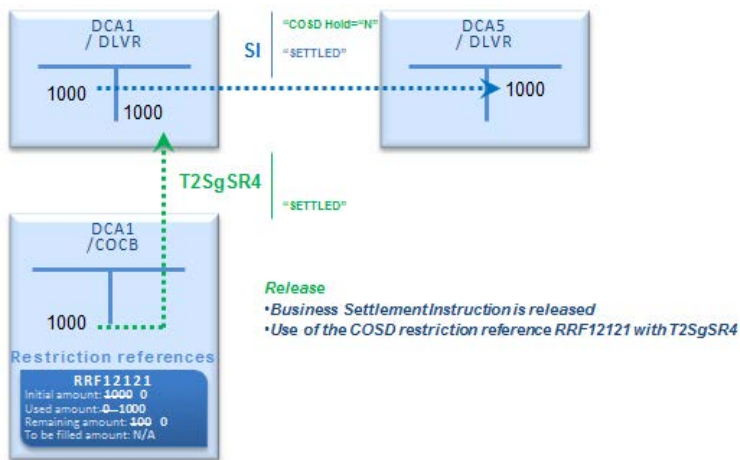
DCA1
/ DLVR

1000

1000

SI

"COSD Hold="N"

"SETTLED"

DCA5
/ DLVR

1000

T2SgSR4

"SETTLED"

DCA1
/COCB

1000

Restriction references

RRF12121
Initial amount: ~~1000~~ 0
Used amount: ~~0~~ 1000
Remaining amount: ~~100~~ 0
To be filled amount: N/A

Release
•Business Settlement Instruction is released
•Use of the COSD restriction reference RRF12121 with T2SgSR4